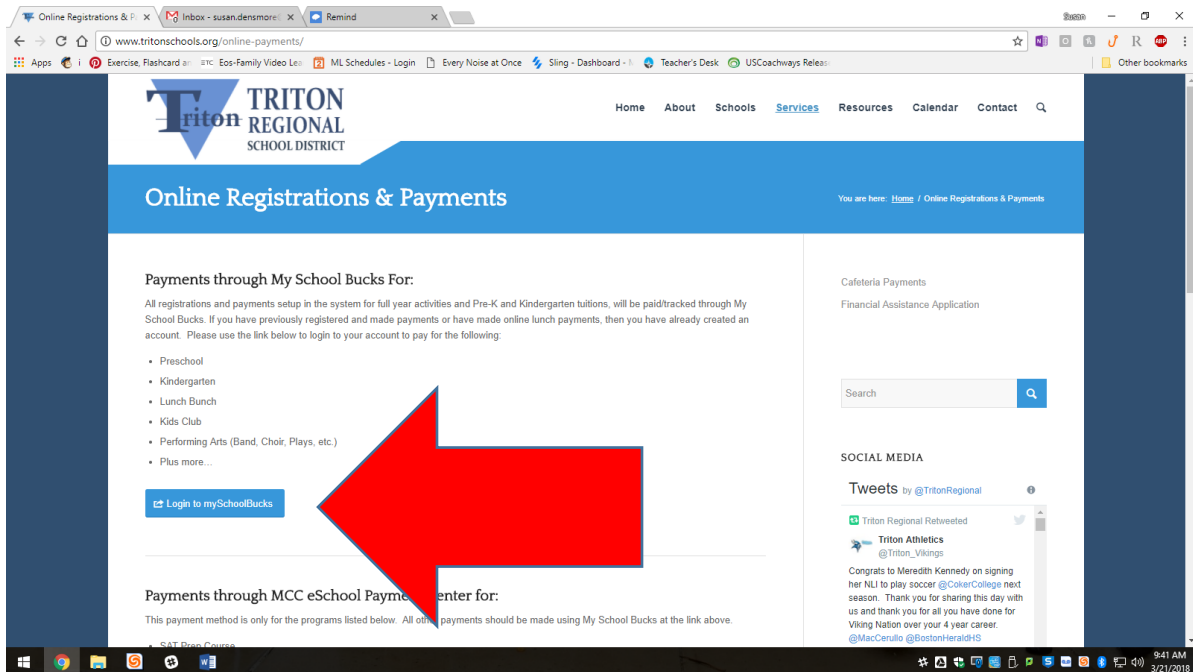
Online Registrations & P × | Inbox - susan.densmore × | Remind ×

Susan

www.tritonschools.org/online-payments/

Apps | i | Exercise, Flashcard an | Eos-Family Video Lea | ML Schedules - Login | Every Noise at Once | Sling - Dashboard - | Teacher's Desk | USCoachways Release | Other bookmarks

Triton TRITON REGIONAL SCHOOL DISTRICT

Home About Schools Services Resources Calendar Contact

Online Registrations & Payments

You are here: Home / Online Registrations & Payments

Payments through My School Bucks For:

All registrations and payments setup in the system for full year activities and Pre-K and Kindergarten tuitions, will be paid/tracked through My School Bucks. If you have previously registered and made payments or have made online lunch payments, then you have already created an account. Please use the link below to login to your account to pay for the following:

- Preschool
- Kindergarten
- Lunch Bunch
- Kids Club
- Performing Arts (Band, Choir, Plays, etc.)
- Plus more...

Login to mySchoolBucks

Payments through MCC eSchool Payme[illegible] enter for:

This payment method is only for the programs listed below. All oth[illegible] payments should be made using My School Bucks at the link above.

- SAT Prep Course

Cafeteria Payments

Financial Assistance Application

Search

SOCIAL MEDIA

Tweets by @TritonRegional

Triton Regional Retweeted

Triton Athletics
@Triton_Vikings

Congrats to Meredith Kennedy on signing her NLI to play soccer @CokerCollege next season. Thank you for sharing this day with us and thank you for all you have done for Viking Nation over your 4 year career. @MacCerullo @BostonHeraldHS

9:41 AM
3/21/2018